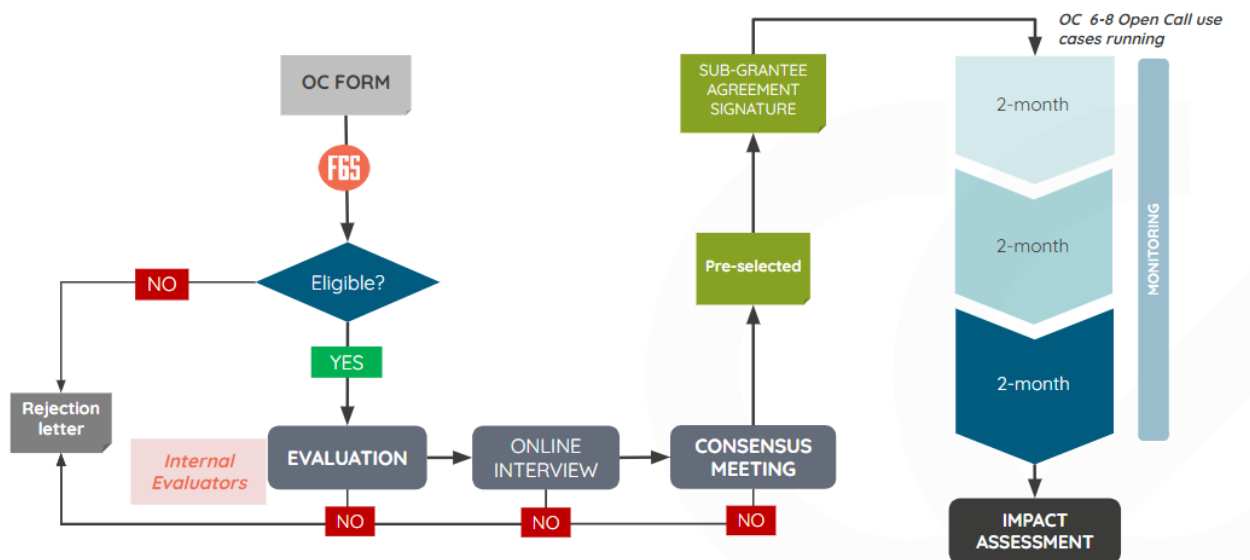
OC FORM

F6S

Eligible?

NO

YES

Rejection letter

Internal Evaluators

EVALUATION

ONLINE INTERVIEW

CONSENSUS MEETING

NO

NO

NO

Pre-selected

SUB-GRANTEE AGREEMENT SIGNATURE

OC 6-8 Open Call use cases running

2-month

2-month

2-month

MONITORING

IMPACT ASSESSMENT